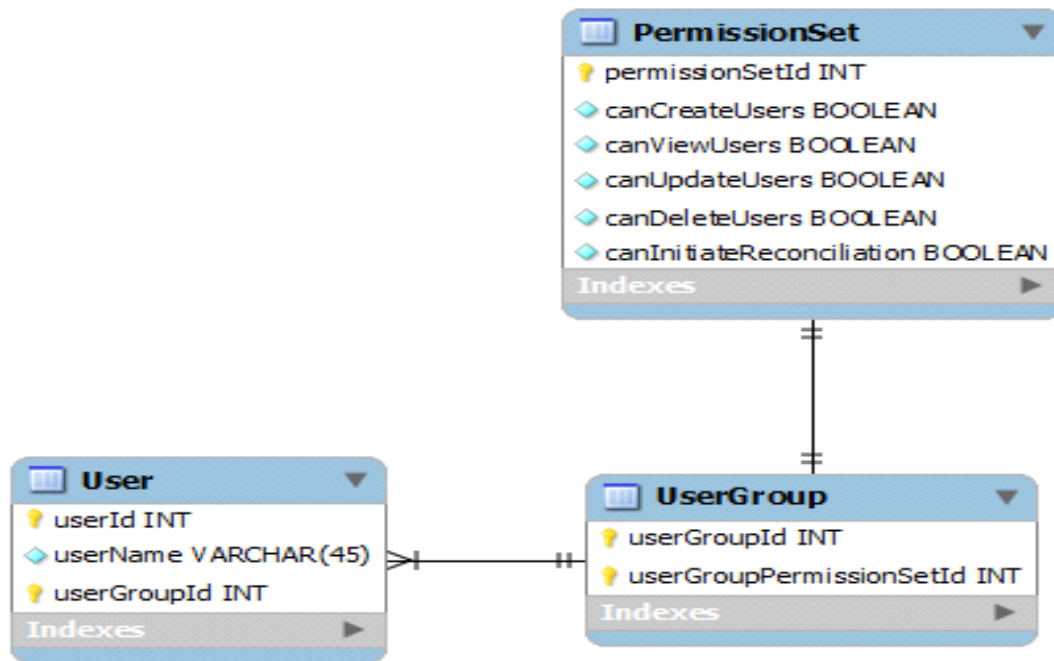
PermissionSet
permissionSetId INT
canCreateUsers BOOLEAN
canViewUsers BOOLEAN
canUpdateUsers BOOLEAN
canDeleteUsers BOOLEAN
canInitiateReconciliation BOOLEAN
Indexes

User
userId INT
userName VARCHAR(45)
userGroupId INT
Indexes

UserGroup
userGroupId INT
userGroupPermissionSetId INT
Indexes